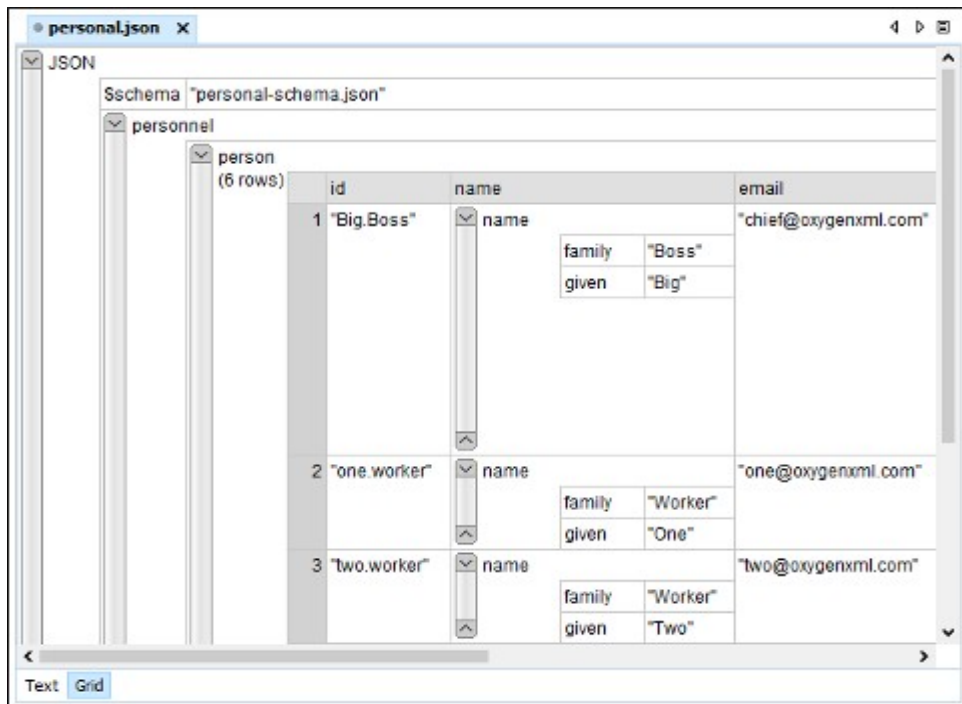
personal.json ×

JSON

$schema "personal-schema.json"

personnel

person
(6 rows)

| | id | name | | | email |
|---|---|---|---|---|---|
| 1 | "Big.Boss" | name | | | "chief@oxygenxml.com" |
| | | | family | "Boss" | |
| | | | given | "Big" | |
| 2 | "one.worker" | name | | | "one@oxygenxml.com" |
| | | | family | "Worker" | |
| | | | given | "One" | |
| 3 | "two.worker" | name | | | "two@oxygenxml.com" |
| | | | family | "Worker" | |
| | | | given | "Two" | |

Text Grid